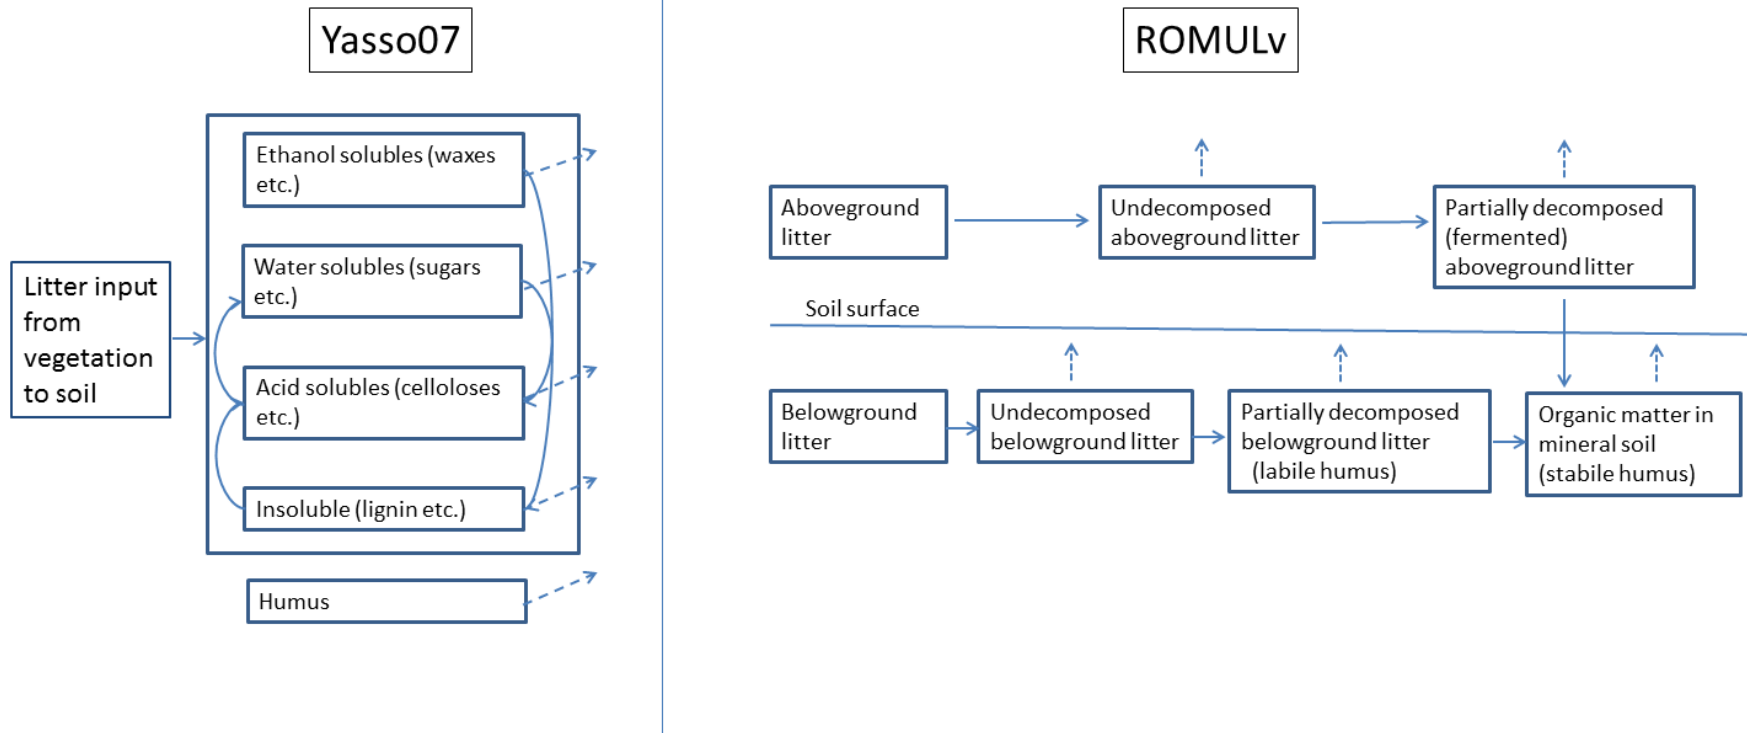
Yasso07

Litter input from vegetation to soil

Ethanol solubles (waxes etc.)

Water solubles (sugars etc.)

Acid solubles (celloloses etc.)

Insoluble (lignin etc.)

Humus

ROMULv

Aboveground litter

Undecomposed aboveground litter

Partially decomposed (fermented) aboveground litter

Soil surface

Belowground litter

Undecomposed belowground litter

Partially decomposed belowground litter (labile humus)

Organic matter in mineral soil (stabile humus)